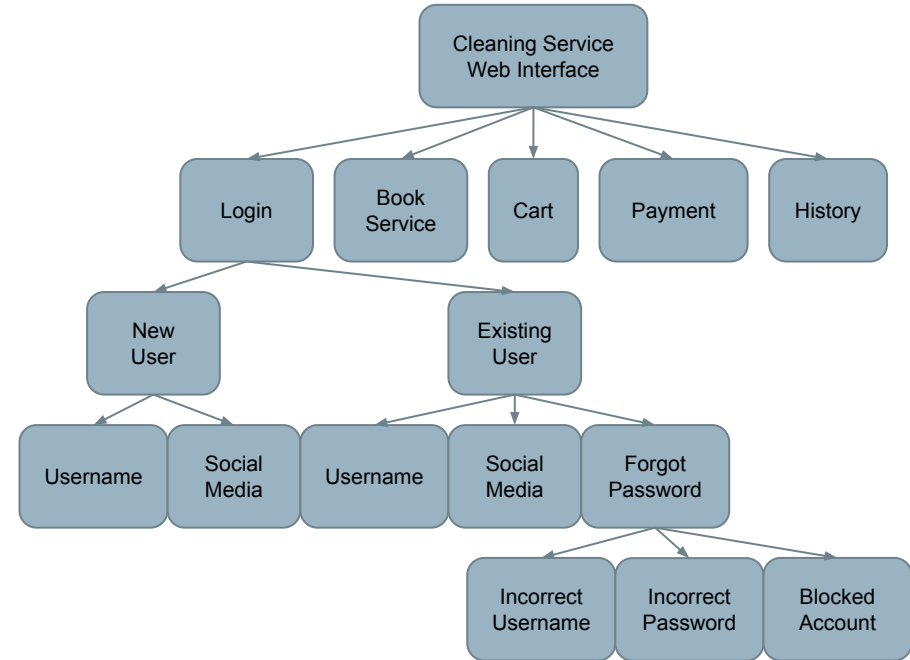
Cleaning Service Web Interface

Login

Book Service

Cart

Payment

History

New User

Existing User

Username

Social Media

Username

Social Media

Forgot Password

Incorrect Username

Incorrect Password

Blocked Account